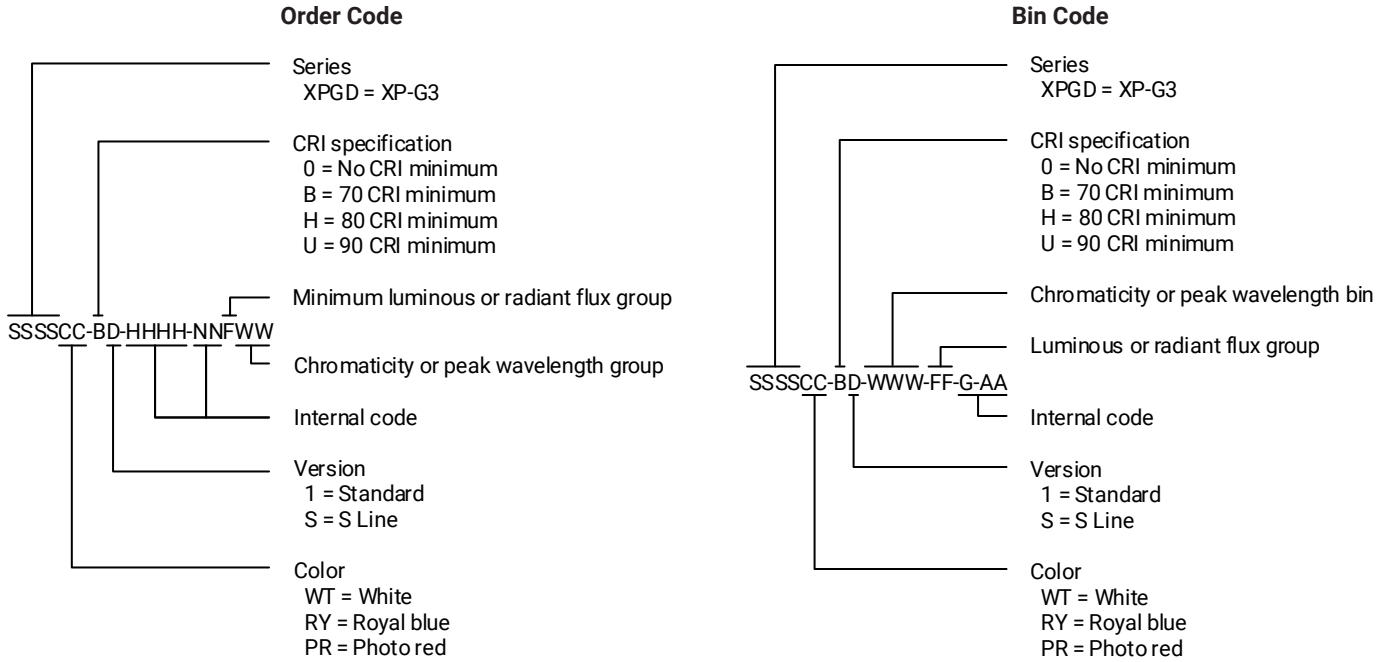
Order Code

SSSSCC-BD-HHHH-NNFWW

Series
XPGD = XP-G3

CRI specification
0 = No CRI minimum
B = 70 CRI minimum
H = 80 CRI minimum
U = 90 CRI minimum

Minimum luminous or radiant flux group

Chromaticity or peak wavelength group

Internal code

Version
1 = Standard
S = S Line

Color
WT = White
RY = Royal blue
PR = Photo red

Bin Code

SSSSCC-BD-WWW-FF-G-AA

Series
XPGD = XP-G3

CRI specification
0 = No CRI minimum
B = 70 CRI minimum
H = 80 CRI minimum
U = 90 CRI minimum

Chromaticity or peak wavelength bin

Luminous or radiant flux group

Internal code

Version
1 = Standard
S = S Line

Color
WT = White
RY = Royal blue
PR = Photo red